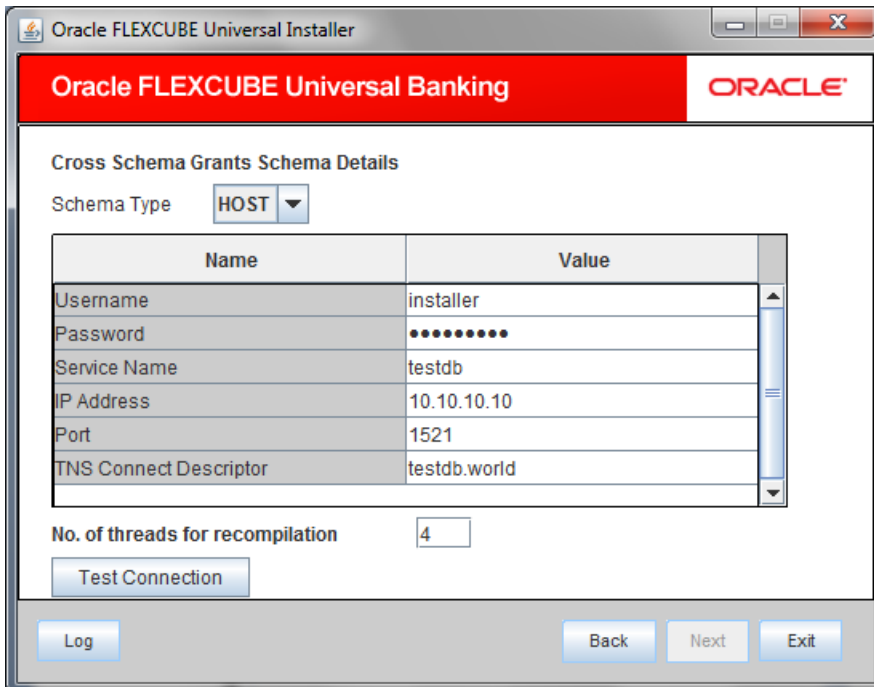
Oracle FLEXCUBE Universal Installer

Oracle FLEXCUBE Universal Banking

ORACLE

Cross Schema Grants Schema Details

Schema Type HOST

| Name | Value |
|---|---|
| Username | installer |
| Password | ••••••••• |
| Service Name | testdb |
| IP Address | 10.10.10.10 |
| Port | 1521 |
| TNS Connect Descriptor | testdb.world |

No. of threads for recompilation 4

Test Connection

Log

Back

Next

Exit